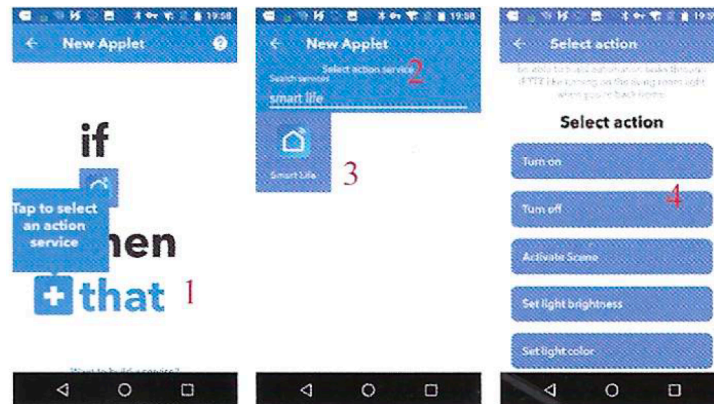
19:08
New Applet

if

Tap to select an action service

hen

that 1

Want to build a service?

19:08
New Applet
Select action service 2
Search services
smart life

Smart Life 3

19:0
Select action
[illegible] automation tasks through IFTTT like turning on the living room light when you're back home.

Select action

Turn on

Turn off 4

Activate Scene

Set light brightness

Set light color